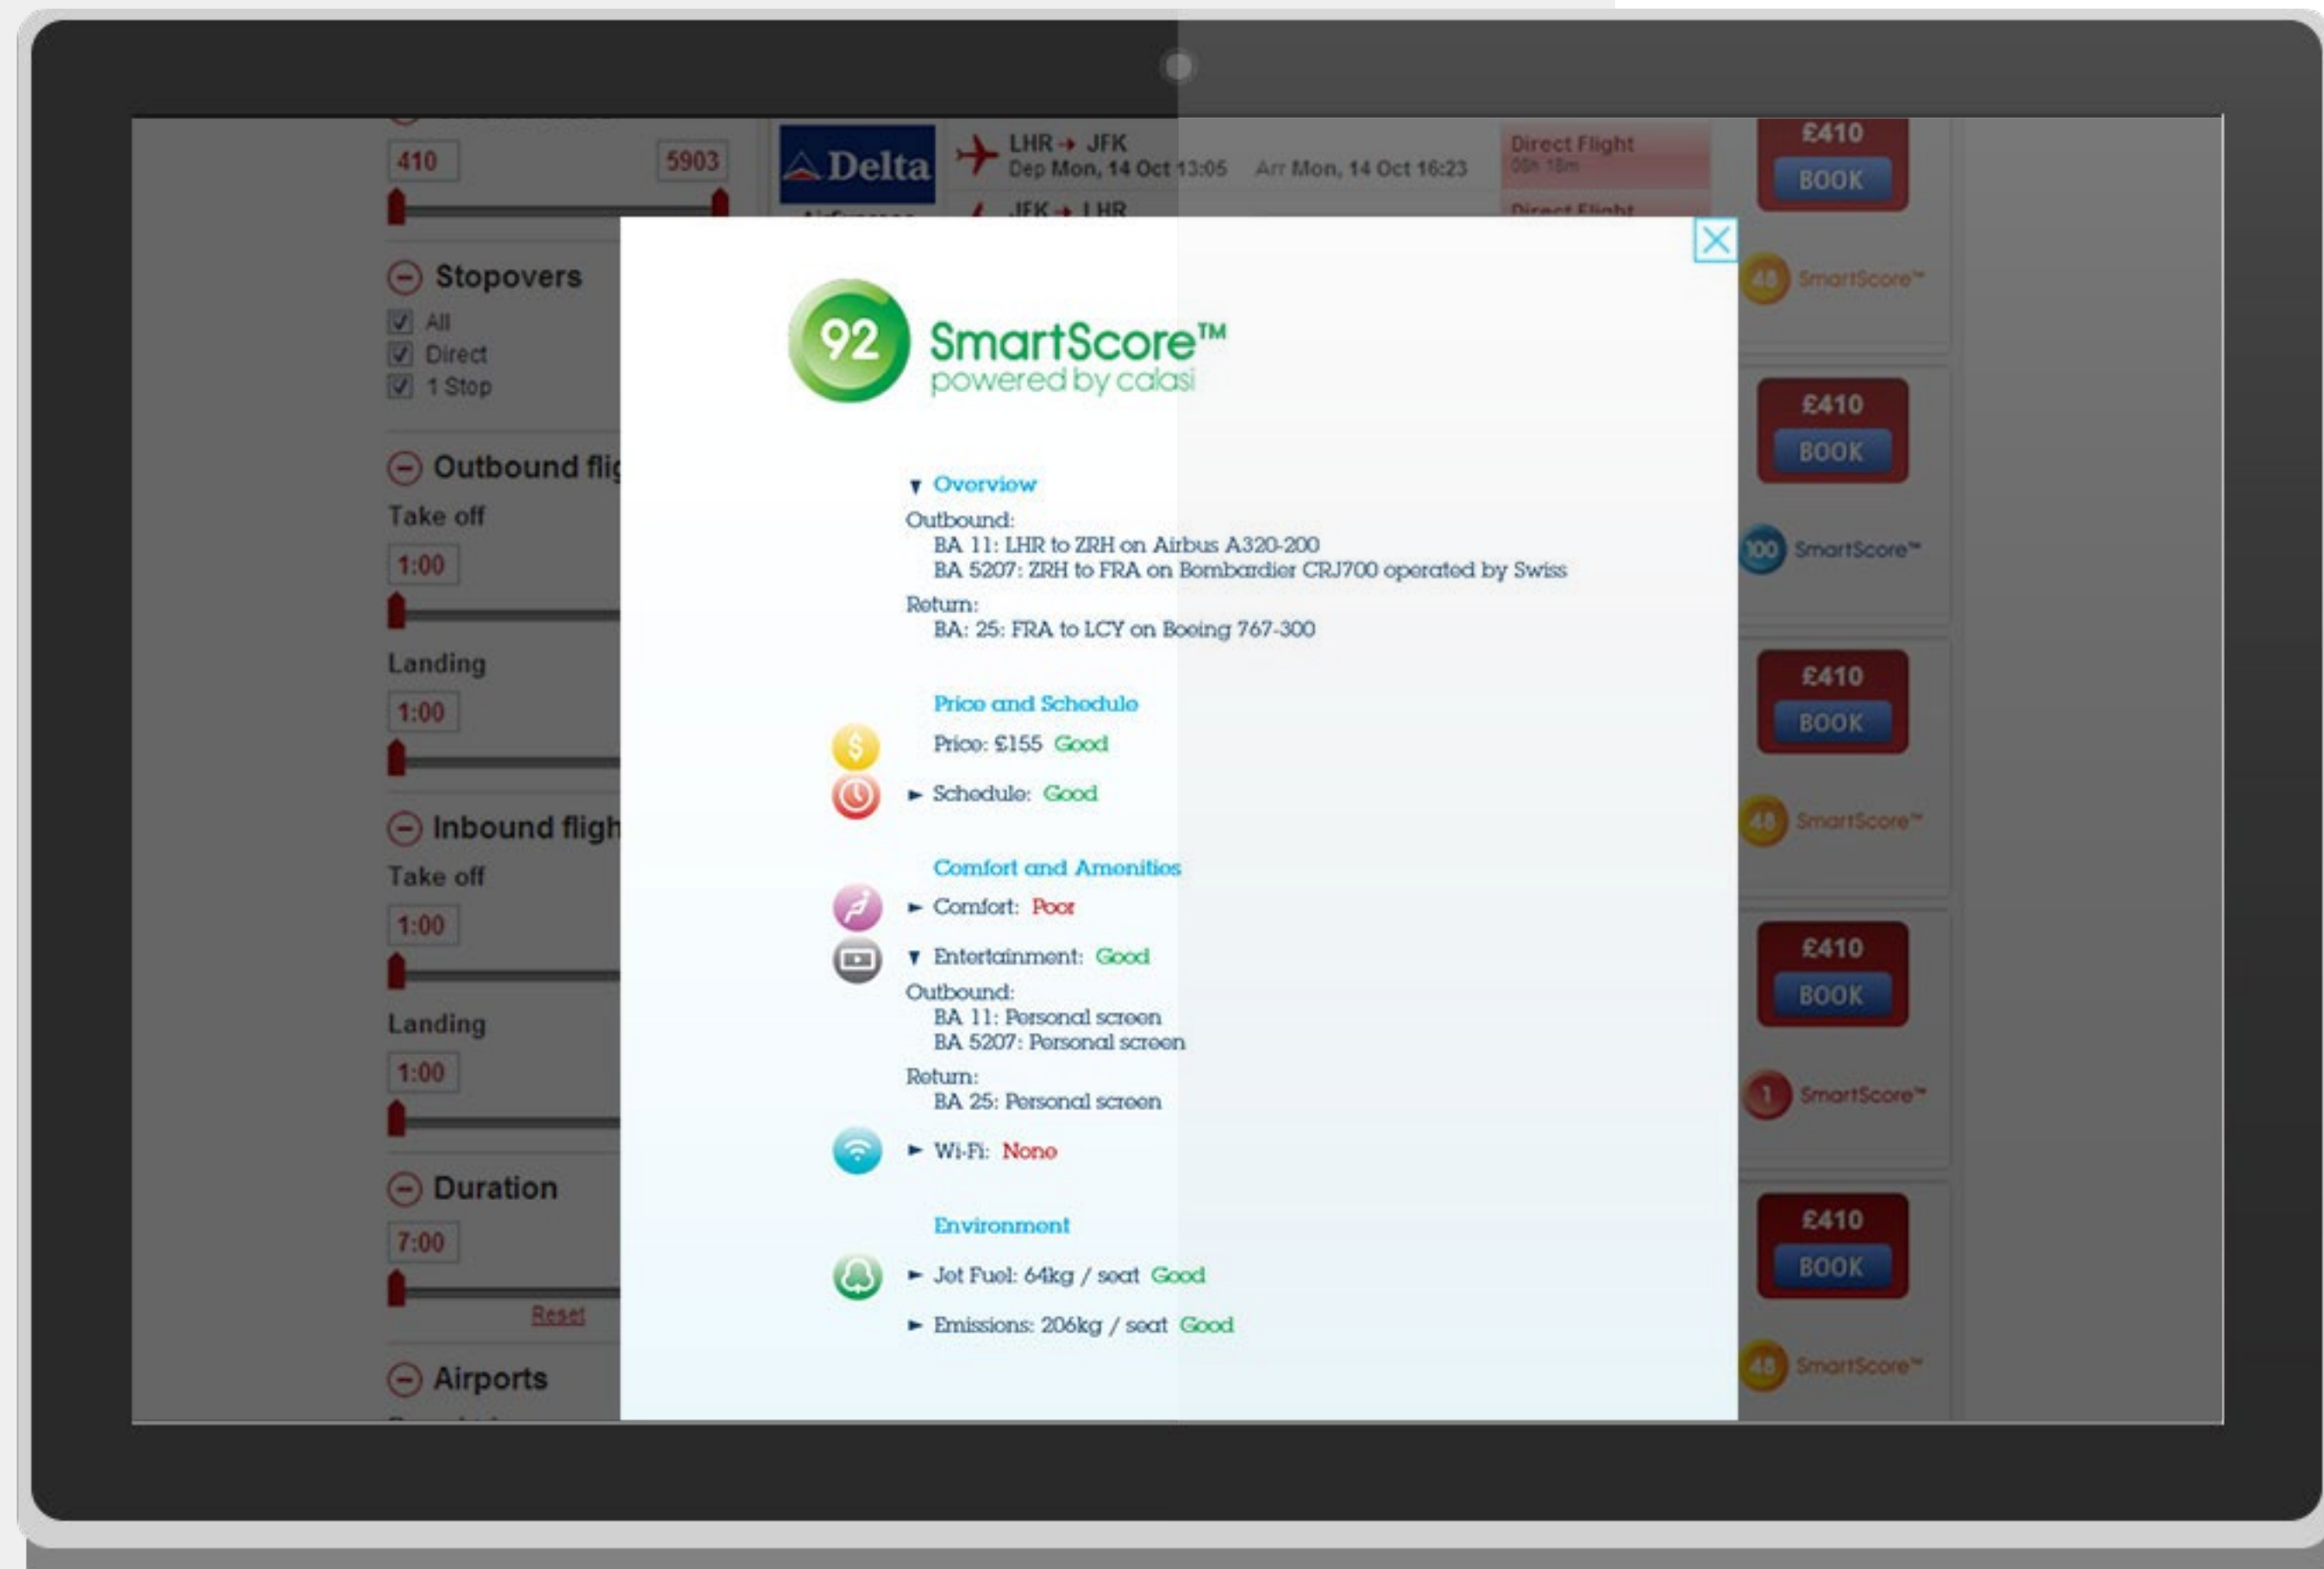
410 5903

Stopovers
All
Direct
1 Stop

Outbound flig
Take off
1:00
Landing
1:00

Inbound fligh
Take off
1:00
Landing
1:00

Duration
7:00
Reset

Airports

Delta

LHR → JFK
Dep Mon, 14 Oct 13:05 Arr Mon, 14 Oct 16:23
Direct Flight
JFK → LHR
Direct Flight

£410
BOOK
48 SmartScore™
£410
BOOK
100 SmartScore™
£410
BOOK
48 SmartScore™
£410
BOOK
1 SmartScore™
£410
BOOK
48 SmartScore™

92 SmartScore™
powered by calasi

▼ Overview
Outbound:
BA 11: LHR to ZRH on Airbus A320-200
BA 5207: ZRH to FRA on Bombardier CRJ700 operated by Swiss
Return:
BA: 25: FRA to LCY on Boeing 767-300

Price and Schedule
Price: £155 Good
► Schedule: Good

Comfort and Amenities
► Comfort: Poor
▼ Entertainment: Good
Outbound:
BA 11: Personal screen
BA 5207: Personal screen
Return:
BA 25: Personal screen
► Wi-Fi: None

Environment
► Jet Fuel: 64kg / seat Good
► Emissions: 206kg / seat Good